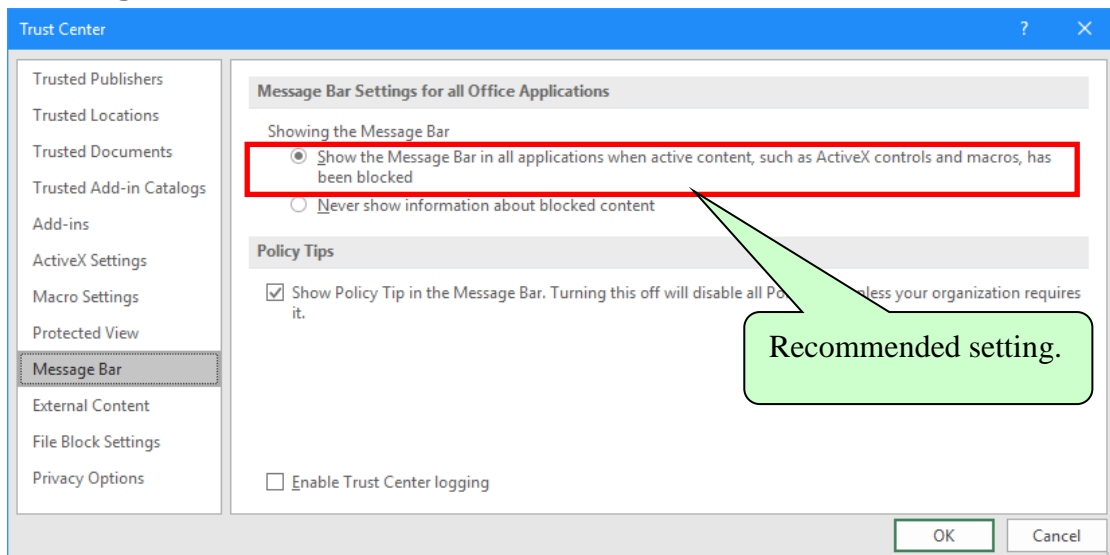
Trust Center

?

Trusted Publishers
Trusted Locations
Trusted Documents
Trusted Add-in Catalogs
Add-ins
ActiveX Settings
Macro Settings
Protected View
Message Bar
External Content
File Block Settings
Privacy Options

Message Bar Settings for all Office Applications

Showing the Message Bar

Show the Message Bar in all applications when active content, such as ActiveX controls and macros, has been blocked

Never show information about blocked content

Policy Tips

Show Policy Tip in the Message Bar. Turning this off will disable all Po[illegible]nless your organization requires it.

Recommended setting.

Enable Trust Center logging

OK

Cancel